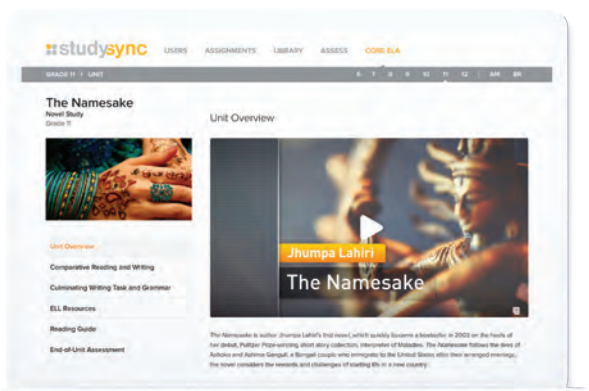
studysync USERS ASSIGNMENTS LIBRARY ASSESS CORE ELA

GRADE 11 › UNIT 6 7 8 9 10 11 12 AM BR

The Namesake
Novel Study
Grade 11

Unit Overview

Unit Overview

Comparative Reading and Writing

Culminating Writing Task and Grammar

ELL Resources

Reading Guide

End-of-Unit Assessment

Jhumpa Lahiri

The Namesake

The Namesake is author Jhumpa Lahiri's first novel, which quickly became a bestseller in 2003 on the heels of her debut, Pulitzer Prize-winning short story collection, Interpreter of Maladies. The Namesake follows the lives of Ashoke and Ashima Ganguli, a Bengali couple who immigrate to the United States after their arranged marriage. the novel considers the rewards and challenges of starting life in a new country.